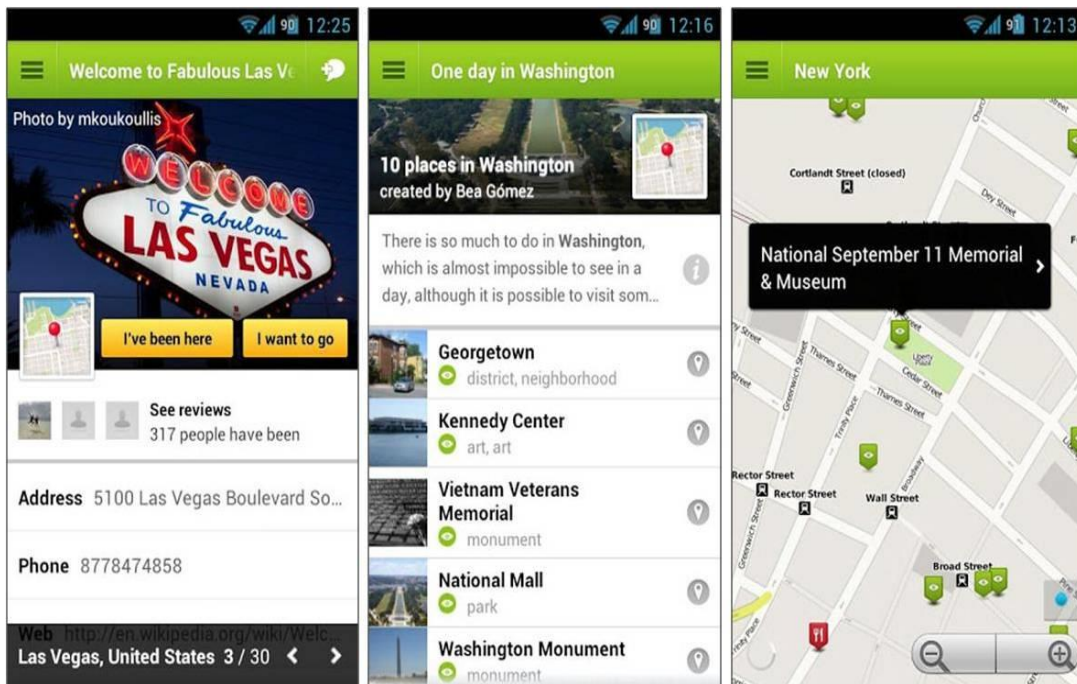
90 12:25

Welcome to Fabulous Las Ve

Photo by mkoukoullis

WELCOME TO Fabulous LAS VEGAS NEVADA

I've been here

I want to go

See reviews
317 people have been

Address 5100 Las Vegas Boulevard So...

Phone 8778474858

Web http://en.wikipedia.org/wiki/Welc...

Las Vegas, United States 3 / 30

90 12:16

One day in Washington

10 places in Washington
created by Bea Gómez

There is so much to do in Washington, which is almost impossible to see in a day, although it is possible to visit som...

Georgetown
district, neighborhood

Kennedy Center
art, art

Vietnam Veterans Memorial
monument

National Mall
park

Washington Monument
monument

91 12:13

New York

Cortlandt Street (closed)

Dey Street

National September 11 Memorial & Museum

Liberty Park

Cedar Street

Thames Street

Greenwich Street

Trinity Place

Rector Street

Rector Street

Wall Street

Broadway

Broad Street